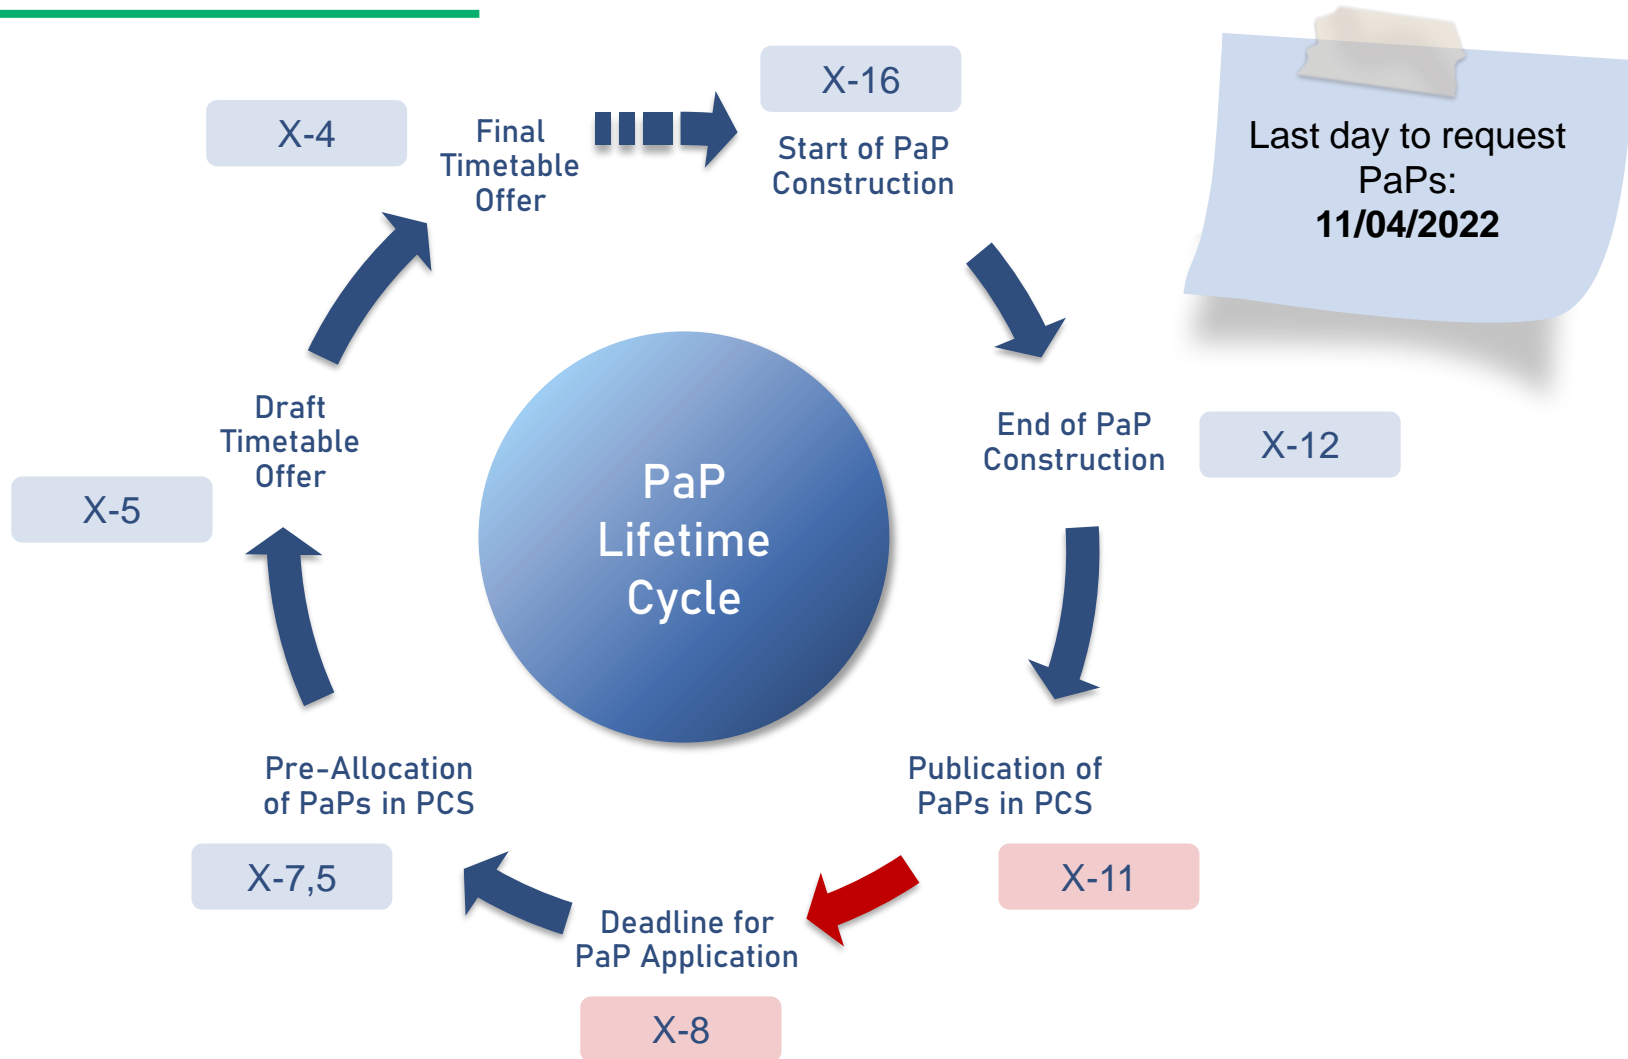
X-4

Final Timetable Offer

X-16

Start of PaP Construction

Last day to request PaPs:
**11/04/2022**

End of PaP Construction

X-12

Draft Timetable Offer

X-5

PaP Lifetime Cycle

Publication of PaPs in PCS

X-11

Pre-Allocation of PaPs in PCS

X-7,5

Deadline for PaP Application

X-8